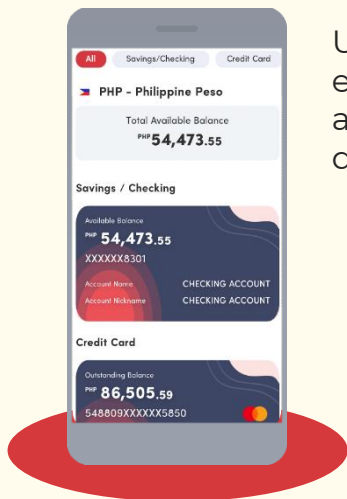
All Savings/Checking Credit Card

PHP - Philippine Peso

Total Available Balance
PHP 54,473.55

Savings / Checking

Available Balance
PHP 54,473.55
XXXXXX8301
Account Name CHECKING ACCOUNT
Account Nickname CHECKING ACCOUNT

Credit Card

Outstanding Balance
PHP 86,505.59
548809XXXXXX5850

U
e
a
c